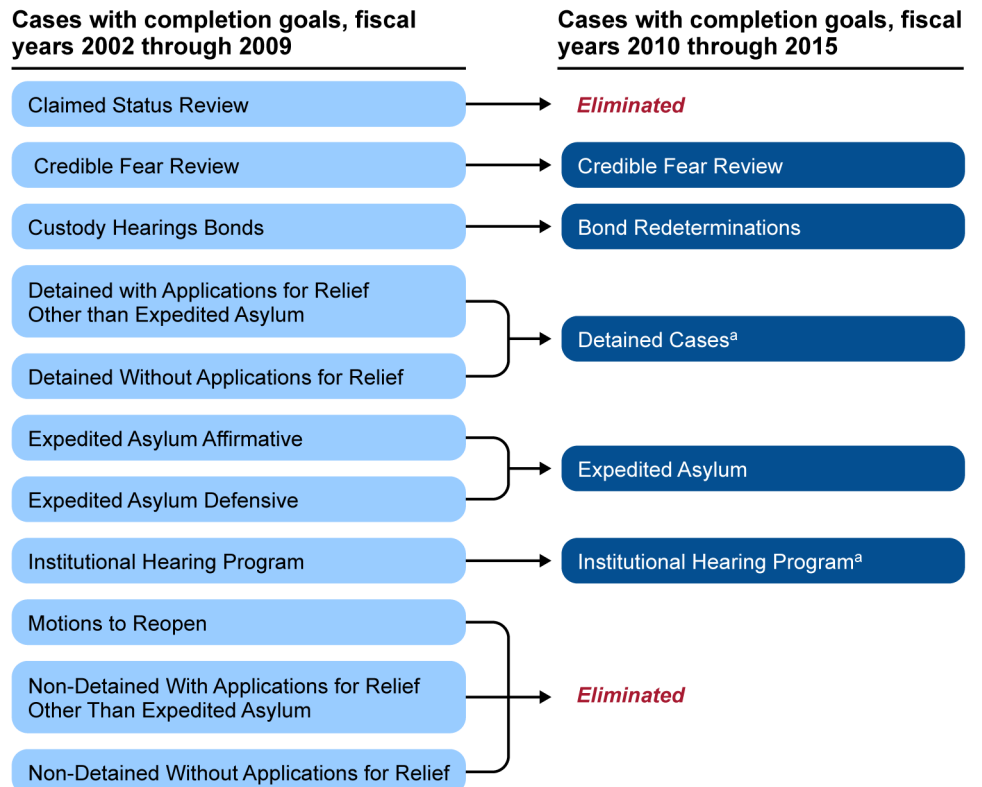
Cases with completion goals, fiscal years 2002 through 2009

Cases with completion goals, fiscal years 2010 through 2015

Claimed Status Review

Eliminated

Credible Fear Review

Credible Fear Review

Custody Hearings Bonds

Bond Redeterminations

Detained with Applications for Relief Other than Expedited Asylum

Detained Without Applications for Relief

Detained Cases$^a$

Expedited Asylum Affirmative

Expedited Asylum Defensive

Expedited Asylum

Institutional Hearing Program

Institutional Hearing Program$^a$

Motions to Reopen

Non-Detained With Applications for Relief Other Than Expedited Asylum

Non-Detained Without Applications for Relief

Eliminated